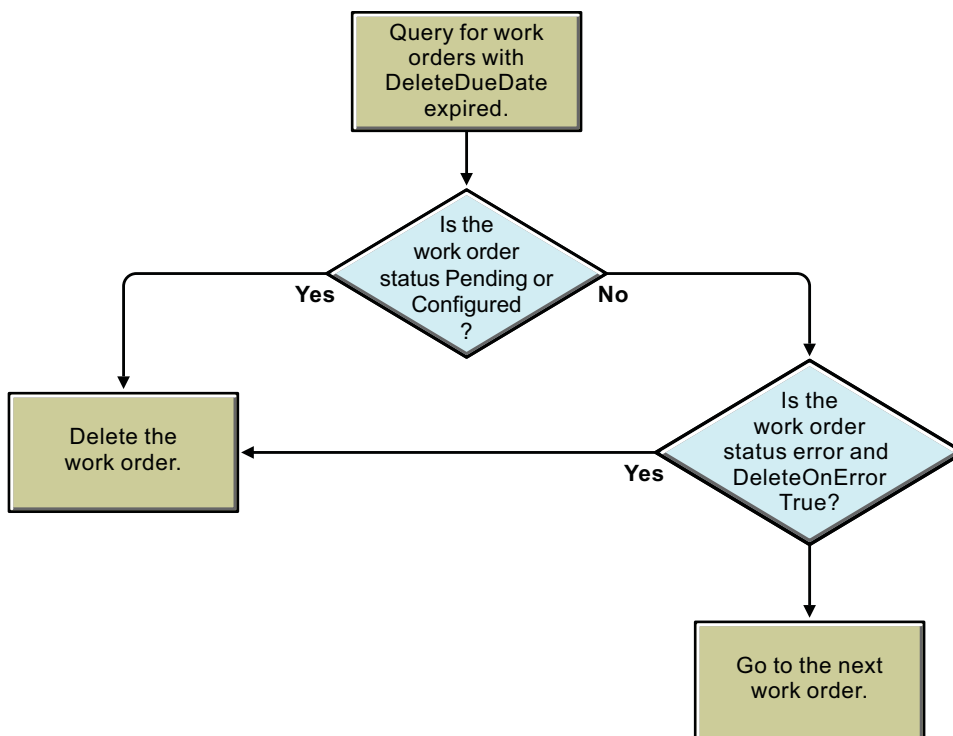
Query for work orders with DeleteDueDate expired.

Is the work order status Pending or Configured ?

Yes

No

Delete the work order.

Is the work order status error and DeleteOnError True?

Yes

Go to the next work order.